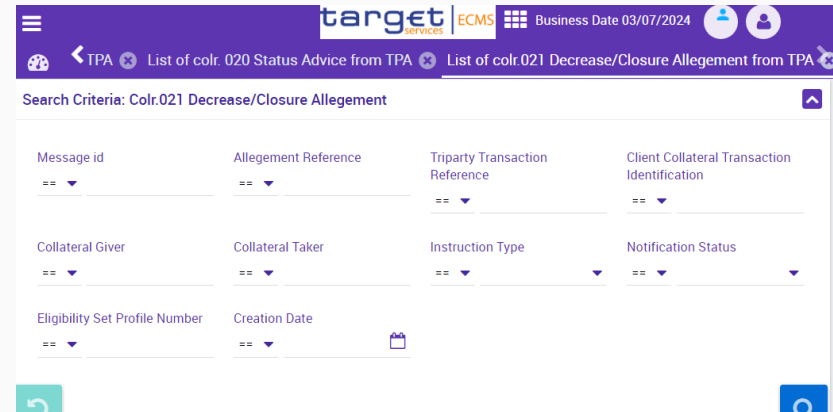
target services | ECMS Business Date 03/07/2024

TPA List of colr. 020 Status Advice from TPA List of colr.021 Decrease/Closure Allegement from TPA

Search Criteria: Colr.021 Decrease/Closure Allegement

Message id
==

Allegement Reference
==

Triparty Transaction Reference
==

Client Collateral Transaction Identification
==

Collateral Giver
==

Collateral Taker
==

Instruction Type
==

Notification Status
==

Eligibility Set Profile Number
==

Creation Date
==